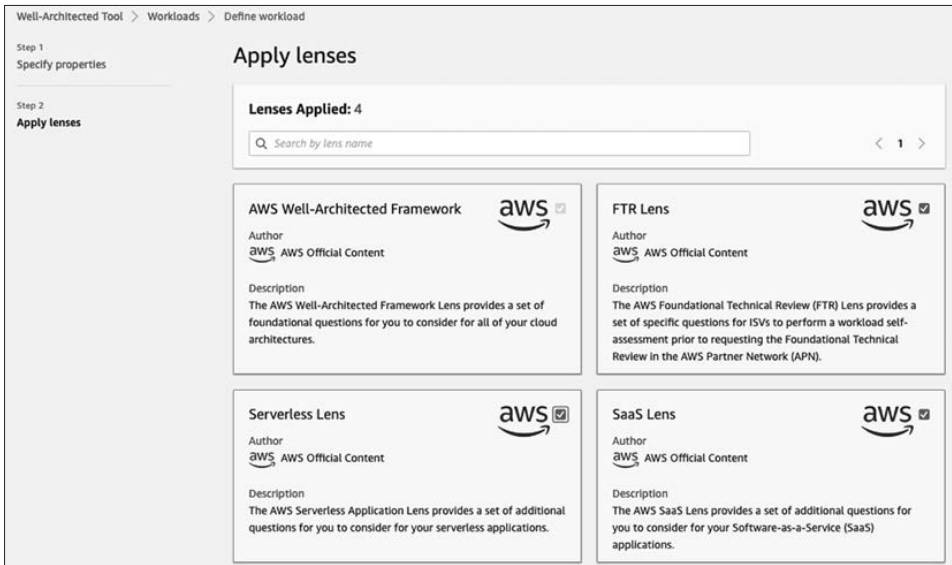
Well-Architected Tool > Workloads > Define workload

Step 1
Specify properties

Step 2
Apply lenses

Apply lenses

Lenses Applied: 4

Search by lens name

< 1 >

AWS Well-Architected Framework
aws
Author
aws AWS Official Content

Description
The AWS Well-Architected Framework Lens provides a set of foundational questions for you to consider for all of your cloud architectures.

FTR Lens
aws
Author
aws AWS Official Content

Description
The AWS Foundational Technical Review (FTR) Lens provides a set of specific questions for ISVs to perform a workload self-assessment prior to requesting the Foundational Technical Review in the AWS Partner Network (APN).

Serverless Lens
aws
Author
aws AWS Official Content

Description
The AWS Serverless Application Lens provides a set of additional questions for you to consider for your serverless applications.

SaaS Lens
aws
Author
aws AWS Official Content

Description
The AWS SaaS Lens provides a set of additional questions for you to consider for your Software-as-a-Service (SaaS) applications.